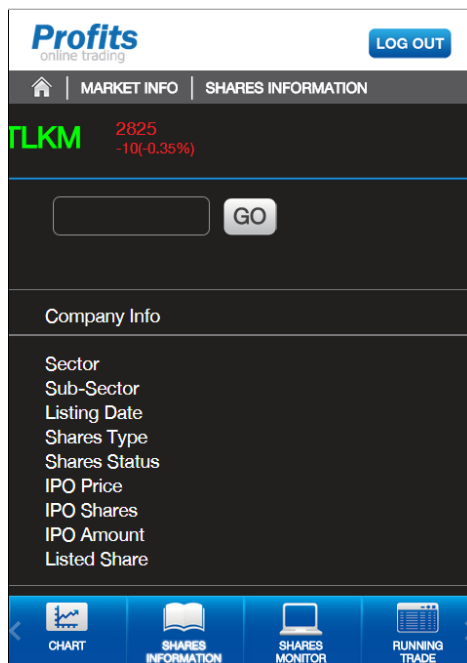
Profits
online trading

LOG OUT

MARKET INFO | SHARES INFORMATION

TLKM
2825
-10(-0.35%)

GO

Company Info

Sector
Sub-Sector
Listing Date
Shares Type
Shares Status
IPO Price
IPO Shares
IPO Amount
Listed Share

CHART
SHARES INFORMATION
SHARES MONITOR
RUNNING TRADE